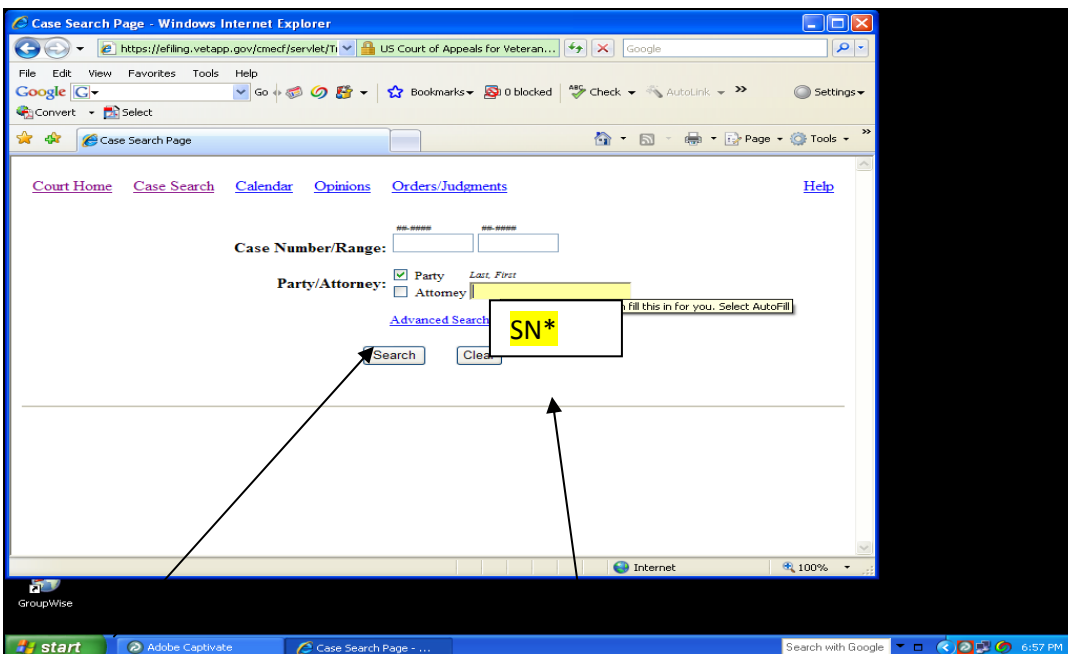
Case Search Page - Windows Internet Explorer

https://efiling.vetapp.gov/cmecf/servlet/T

US Court of Appeals for Veteran...

Google

File Edit View Favorites Tools Help

Google G Go Bookmarks 0 blocked Check AutoLink Settings

Convert Select

Case Search Page

Page Tools

Court Home Case Search Calendar Opinions Orders/Judgments Help

Case Number/Range: ##-#### ##-####

Party/Attorney: Party Last, First
Attorney

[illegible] fill this in for you. Select AutoFill

Advanced Search

SN*

Search Clea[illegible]

Internet 100%

GroupWise

start Adobe Captivate Case Search Page - ... Search with Google 6:57 PM